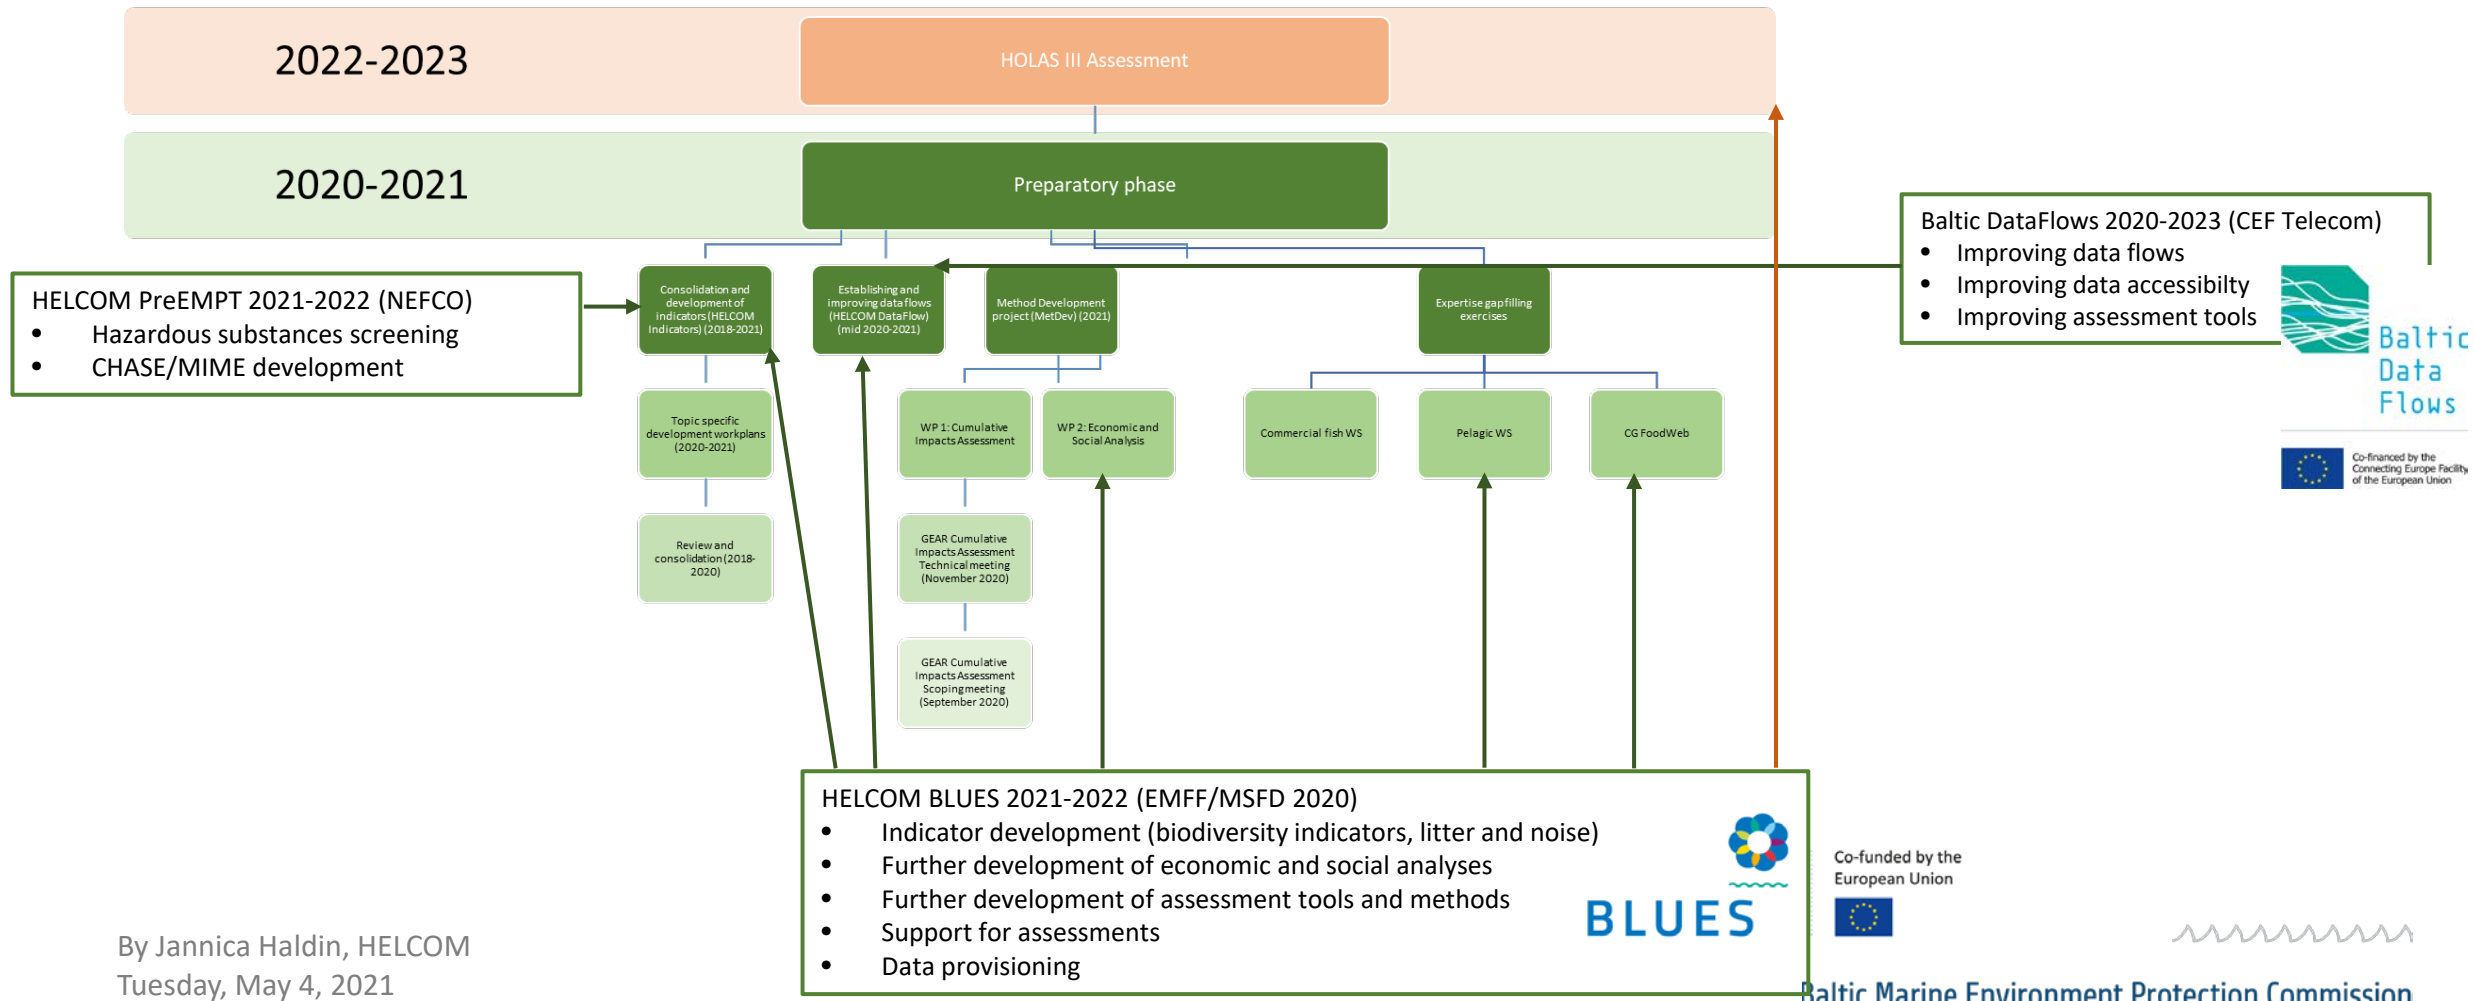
2022-2023

HOLAS III Assessment

2020-2021

Preparatory phase

HELCOM PreEMPT 2021-2022 (NEFCO)
- Hazardous substances screening
- CHASE/MIME development

Consolidation and development of indicators (HELCOM Indicators) (2018-2021)

Establishing and improving data flows (HELCOM DataFlow) (mid 2020-2021)

Method Development project (MetDev) (2021)

Expertise gap filling exercises

Baltic DataFlows 2020-2023 (CEF Telecom)
- Improving data flows
- Improving data accessibilty
- Improving assessment tools

Baltic Data Flows

Co-financed by the Connecting Europe Facility of the European Union

Topic specific development workplans (2020-2021)

WP 1: Cumulative Impacts Assessment

WP 2: Economic and Social Analysis

Commercial fish WS

Pelagic WS

CG FoodWeb

Review and consolidation (2018-2020)

GEAR Cumulative Impacts Assessment Technical meeting (November 2020)

GEAR Cumulative Impacts Assessment Scoping meeting (September 2020)

HELCOM BLUES 2021-2022 (EMFF/MSFD 2020)
- Indicator development (biodiversity indicators, litter and noise)
- Further development of economic and social analyses
- Further development of assessment tools and methods
- Support for assessments
- Data provisioning

BLUES

Co-funded by the European Union

By Jannica Haldin, HELCOM
Tuesday, May 4, 2021

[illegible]altic Marine Environment Protection Commission